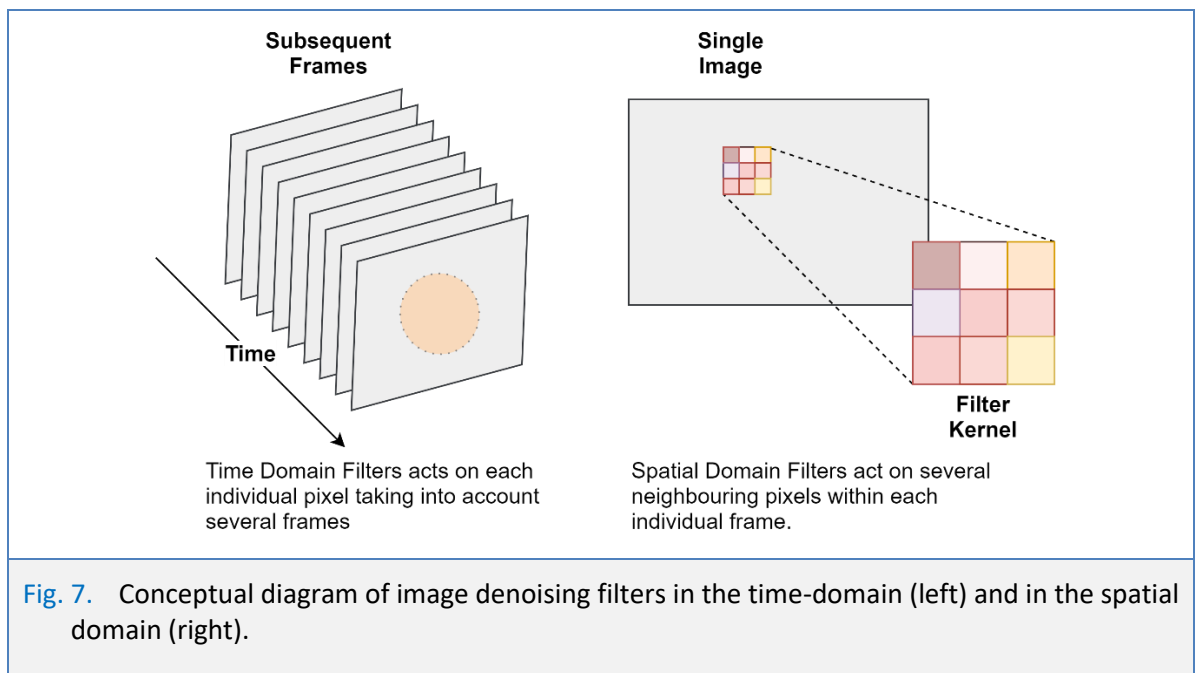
Subsequent Frames

Time

Time Domain Filters acts on each individual pixel taking into account several frames

Single Image

Filter Kernel

Spatial Domain Filters act on several neighbouring pixels within each individual frame.

Fig. 7. Conceptual diagram of image denoising filters in the time-domain (left) and in the spatial domain (right).